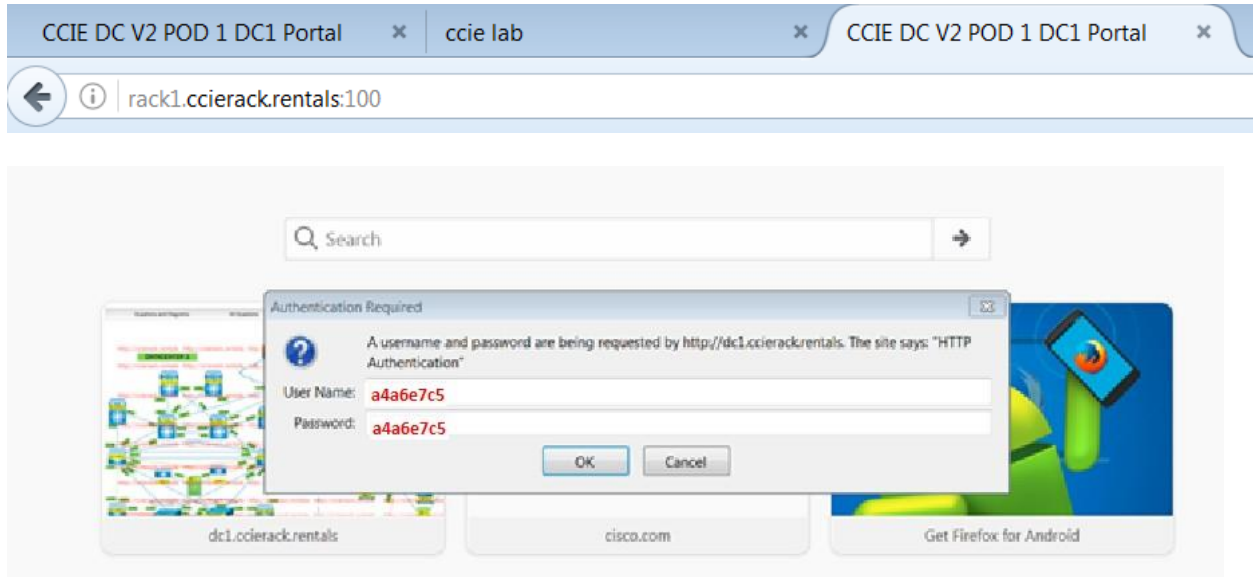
CCIE DC V2 POD 1 DC1 Portal ×
ccie lab ×
CCIE DC V2 POD 1 DC1 Portal ×

rack1.ccierack.rentals:100

Search

Authentication Required

A username and password are being requested by http://dc1.ccierack.rentals. The site says: "HTTP Authentication"

User Name: a4a6e7c5
Password: a4a6e7c5

OK Cancel

dc1.ccierack.rentals
cisco.com
Get Firefox for Android